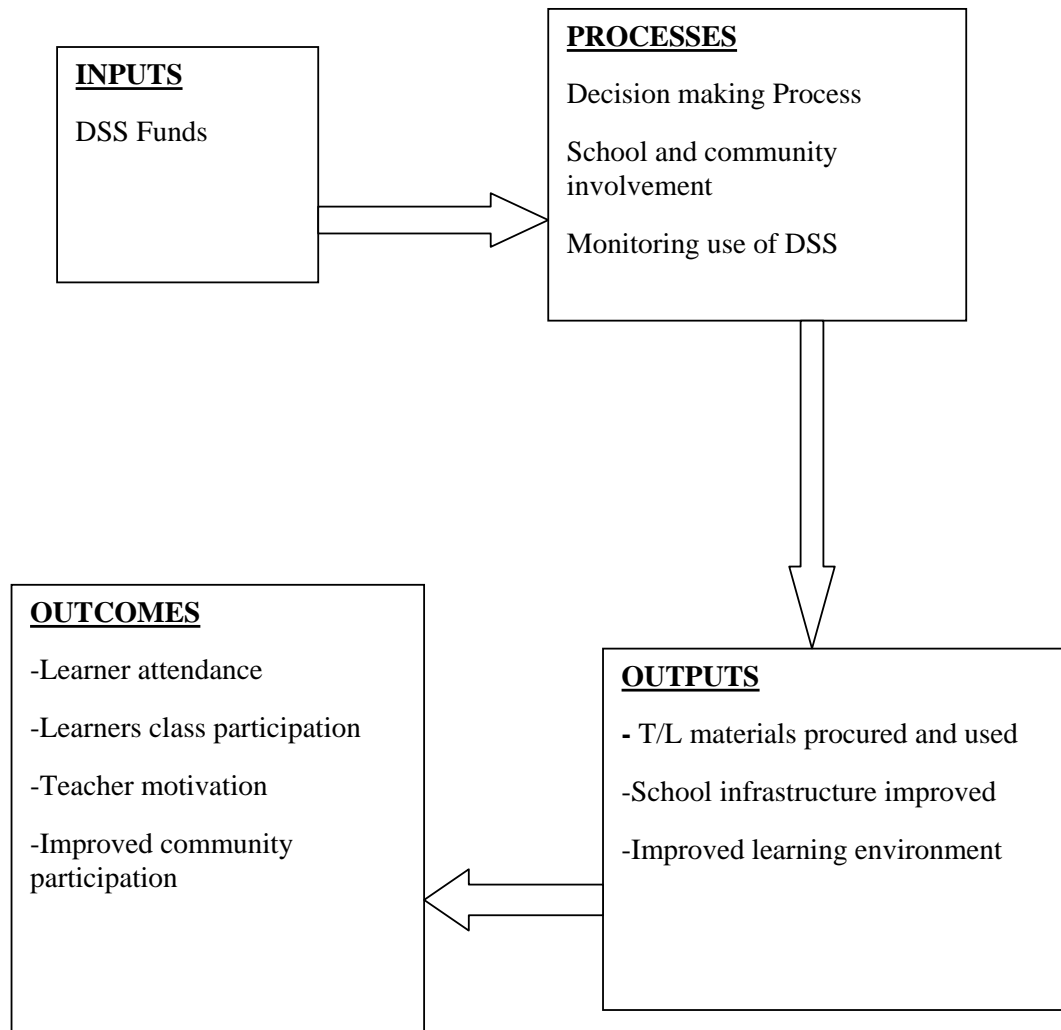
INPUTS

DSS Funds

PROCESSES

Decision making Process

School and community involvement

Monitoring use of DSS

OUTCOMES

-Learner attendance

-Learners class participation

-Teacher motivation

-Improved community participation

OUTPUTS

- T/L materials procured and used

-School infrastructure improved

-Improved learning environment